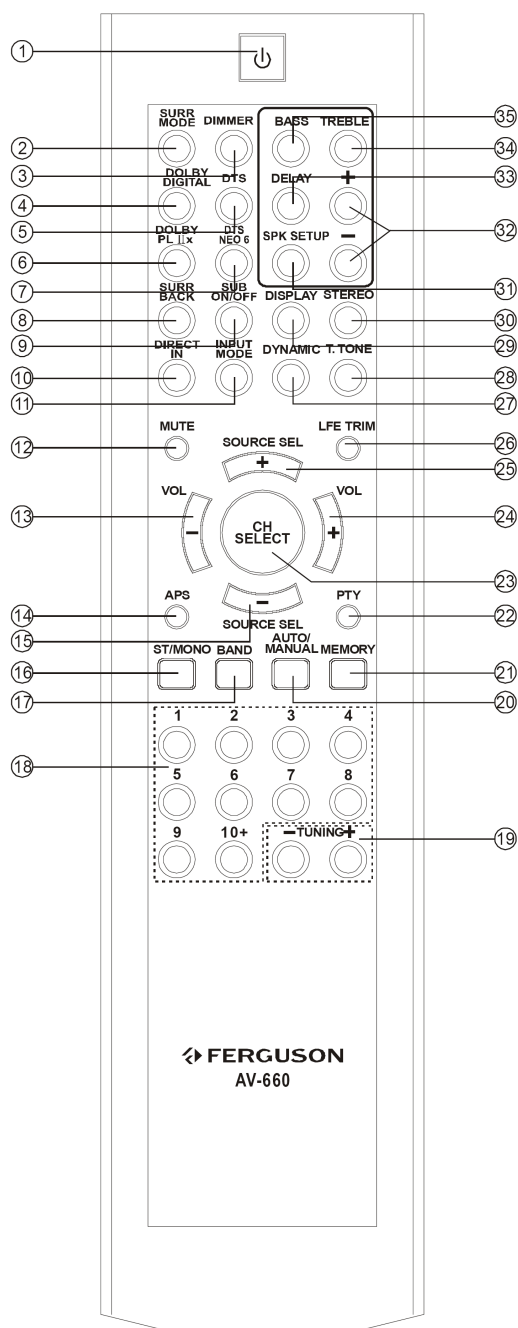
1

SURR MODE
DIMMER
BASS
TREBLE
35
2
34
3
DOLBY DIGITAL
DTS
DELAY
+
33
4
5
DTS NEO 6
DOLBY PL IIx
SPK SETUP
−
32
6
7
SUB ON/OFF
31
SURR BACK
DISPLAY
STEREO
8
30
9
DIRECT IN
INPUT MODE
DYNAMIC
T. TONE
29
10
28
11
27
12
MUTE
LFE TRIM
26
SOURCE SEL
+
25
13
VOL
−
CH SELECT
VOL
+
24
23
14
APS
−
PTY
22
15
SOURCE SEL
16
ST/MONO
BAND
AUTO/ MANUAL
MEMORY
21
17
20
1
2
3
4
18
5
6
7
8
9
10+
−TUNING+
19

FERGUSON
AV-660